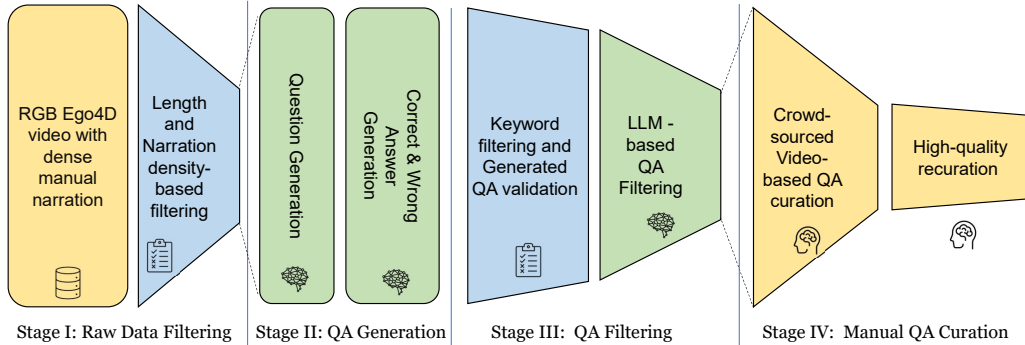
RGB Ego4D video with dense manual narration

Length and Narration density-based filtering

Stage I: Raw Data Filtering

Question Generation

Correct & Wrong Answer Generation

Stage II: QA Generation

Keyword filtering and Generated QA validation

LLM - based QA Filtering

Stage III: QA Filtering

Crowd-sourced Video-based QA curation

High-quality recuration

Stage IV: Manual QA Curation